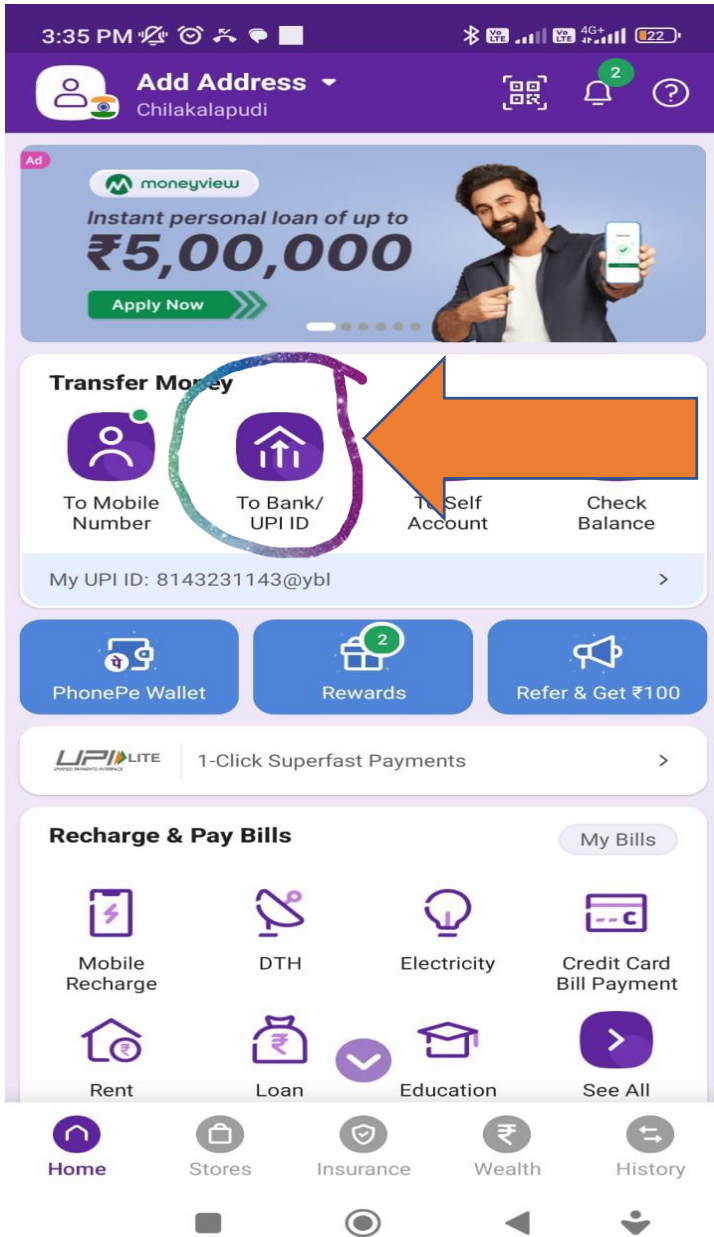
3:35 PM

22

Add Address
Chilakalapudi

2

Ad
moneyview
Instant personal loan of up to
₹5,00,000
Apply Now

Transfer Money

To Mobile Number

To Bank/ UPI ID

To Self Account

Check Balance

My UPI ID: 8143231143@ybl

PhonePe Wallet

2
Rewards

Refer & Get ₹100

UPI LITE
1-Click Superfast Payments

Recharge & Pay Bills
My Bills

Mobile Recharge

DTH

Electricity

Credit Card Bill Payment

Rent

Loan

Education

See All

Home

Stores

Insurance

Wealth

History